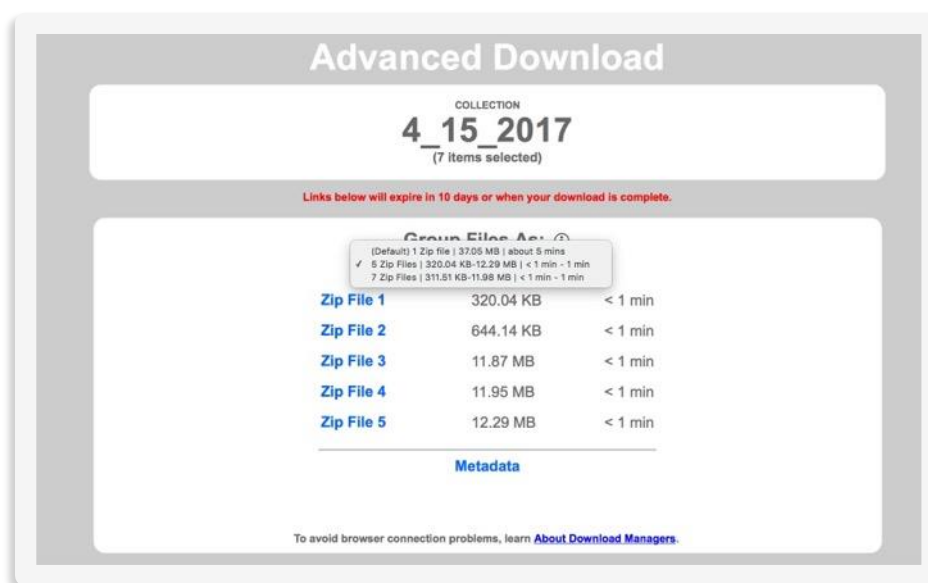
Advanced Download

COLLECTION
4_15_2017
(7 items selected)

Links below will expire in 10 days or when your download is complete.

Group Files As: ⓘ

(Default) 1 Zip file | 37.05 MB | about 5 mins
✓ 5 Zip Files | 320.04 KB-12.29 MB | < 1 min - 1 min
7 Zip Files | 311.51 KB-11.98 MB | < 1 min - 1 min

| Zip File 1 | 320.04 KB | < 1 min |
|---|---|---|
| Zip File 2 | 644.14 KB | < 1 min |
| Zip File 3 | 11.87 MB | < 1 min |
| Zip File 4 | 11.95 MB | < 1 min |
| Zip File 5 | 12.29 MB | < 1 min |

Metadata

To avoid browser connection problems, learn About Download Managers.